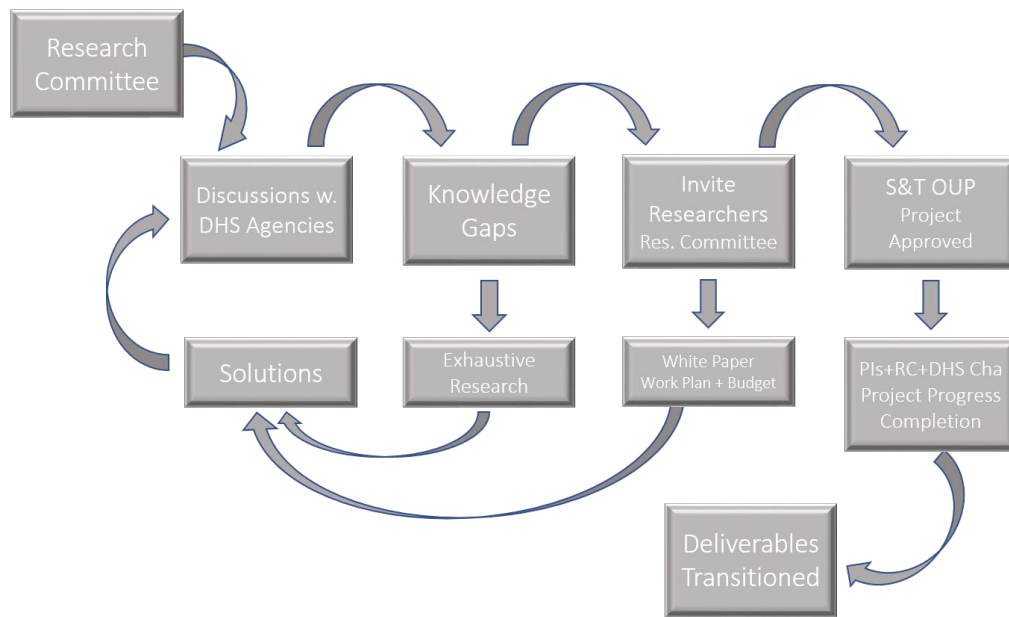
Research Committee

Discussions w. DHS Agencies

Knowledge Gaps

Invite Researchers
Res. Committee

S&T OUP
Project Approved

Solutions

Exhaustive Research

White Paper
Work Plan + Budget

PIs+RC+DHS Cha
Project Progress
Completion

Deliverables Transitioned